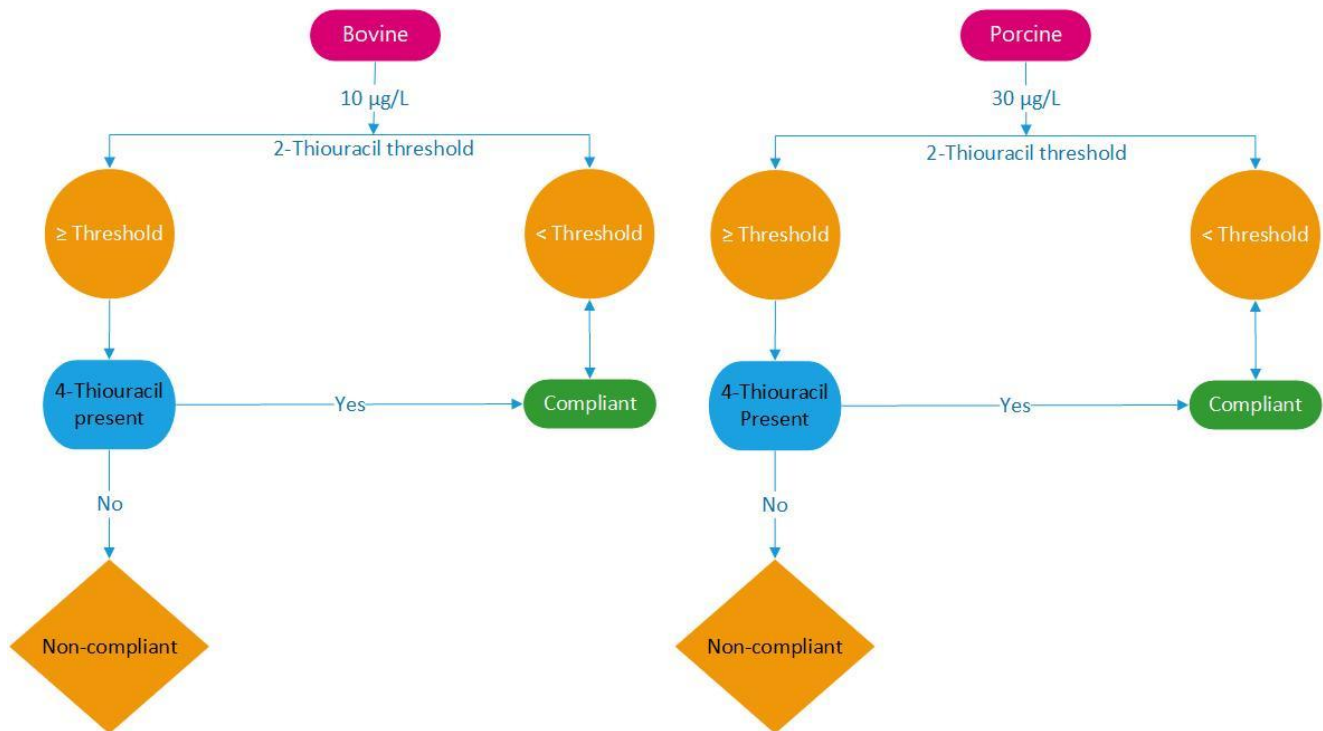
Bovine

10 μg/L

2-Thiouracil threshold

≥ Threshold

< Threshold

4-Thiouracil present

Yes

Compliant

No

Non-compliant

Porcine

30 μg/L

2-Thiouracil threshold

≥ Threshold

< Threshold

4-Thiouracil Present

Yes

Compliant

No

Non-compliant